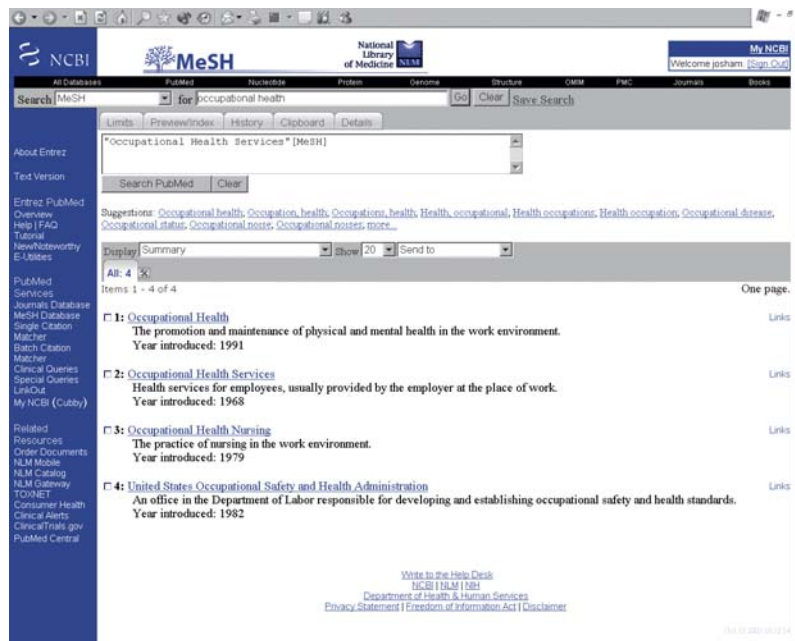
NCBI

MeSH

National Library of Medicine NLM

My NCBI
Welcome josham [Sign Out]

All Databases PubMed Nucleotide Protein Genome Structure OMIM PMC Journals Books

Search MeSH for occupational health Go Clear Save Search

Limits Preview/Index History Clipboard Details

"Occupational Health Services"[MeSH]

Search PubMed Clear

Suggestions: Occupational health, Occupation, health, Occupations, health, Health, occupational, Health occupations, Health occupation, Occupational disease, Occupational status, Occupational noise, Occupational noises, more...

Display Summary Show 20 Send to

All: 4

Items 1 - 4 of 4

One page.

1: Occupational Health
The promotion and maintenance of physical and mental health in the work environment.
Year introduced: 1991

Links

2: Occupational Health Services
Health services for employees, usually provided by the employer at the place of work.
Year introduced: 1968

Links

3: Occupational Health Nursing
The practice of nursing in the work environment.
Year introduced: 1979

Links

4: United States Occupational Safety and Health Administration
An office in the Department of Labor responsible for developing and establishing occupational safety and health standards.
Year introduced: 1982

Links

About Entrez

Text Version

Entrez PubMed
Overview
Help | FAQ
Tutorial
New/Noteworthy
E-Utilities

PubMed Services
Journals Database
MeSH Database
Single Citation Matcher
Batch Citation Matcher
Clinical Queries
Special Queries
LinkOut
My NCBI (Cubby)

Related Resources
Order Documents
NLM Mobile
NLM Catalog
NLM Gateway
TOXNET
Consumer Health
Clinical Alerts
ClinicalTrials.gov
PubMed Central

Write to the Help Desk
NCBI | NLM | NIH
Department of Health & Human Services
Privacy Statement | Freedom of Information Act | Disclaimer

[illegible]